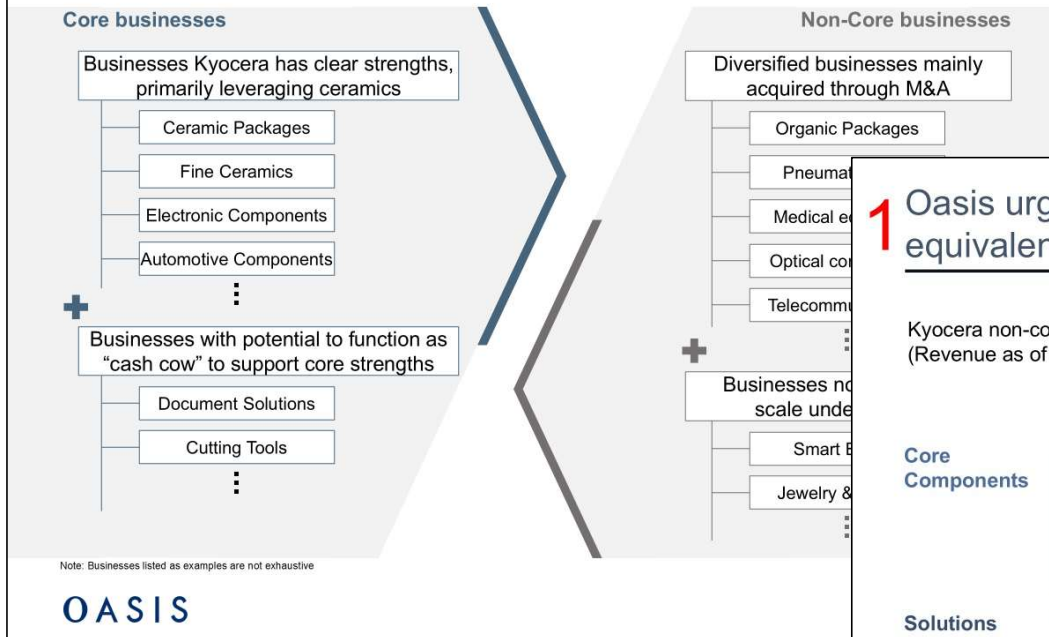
Core businesses

Businesses Kyocera has clear strengths, primarily leveraging ceramics

Ceramic Packages

Fine Ceramics

Electronic Components

Automotive Components

⋮

Businesses with potential to function as "cash cow" to support core strengths

Document Solutions

Cutting Tools

⋮

Non-Core businesses

Diversified businesses mainly acquired through M&A

Organic Packages

Pneumat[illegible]

Medical e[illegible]

Optical co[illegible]

Telecommu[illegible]

⋮

Businesses no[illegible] scale unde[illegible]

Smart E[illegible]

Jewelry &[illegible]

⋮

Note: Businesses listed as examples are not exhaustive

OASIS

1 Oasis urg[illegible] equivalen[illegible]

Kyocera non-co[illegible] (Revenue as of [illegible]

Core Components

Solutions